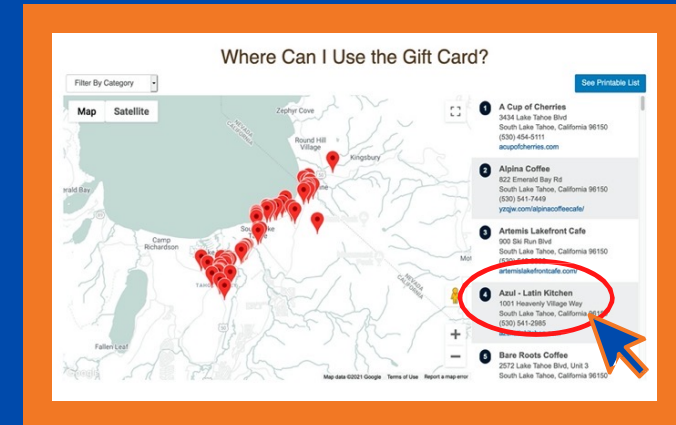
Where Can I Use the Gift Card?

Filter By Category

See Printable List

Map Satellite

Zephyr Cove

Round Hill Village

Kingsbury

Emerald Bay

Camp Richardson

South Lake Tahoe

Fallen Leaf

NEVADA CALIFORNIA

Map data ©2021 Google Terms of Use Report a map error

1 A Cup of Cherries
3434 Lake Tahoe Blvd
South Lake Tahoe, California 96150
(530) 454-5111
acupofcherries.com

2 Alpina Coffee
822 Emerald Bay Rd
South Lake Tahoe, California 96150
(530) 541-7449
yzsjw.com/alpinacoffeecafe/

3 Artemis Lakefront Cafe
900 Ski Run Blvd
South Lake Tahoe, California 96150
(530) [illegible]
artemislakefrontcafe.com/

4 Azul - Latin Kitchen
1001 Heavenly Village Way
South Lake Tahoe, California 96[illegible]
(530) 541-2985

5 Bare Roots Coffee
2572 Lake Tahoe Blvd, Unit 3
South Lake Tahoe, California 96150